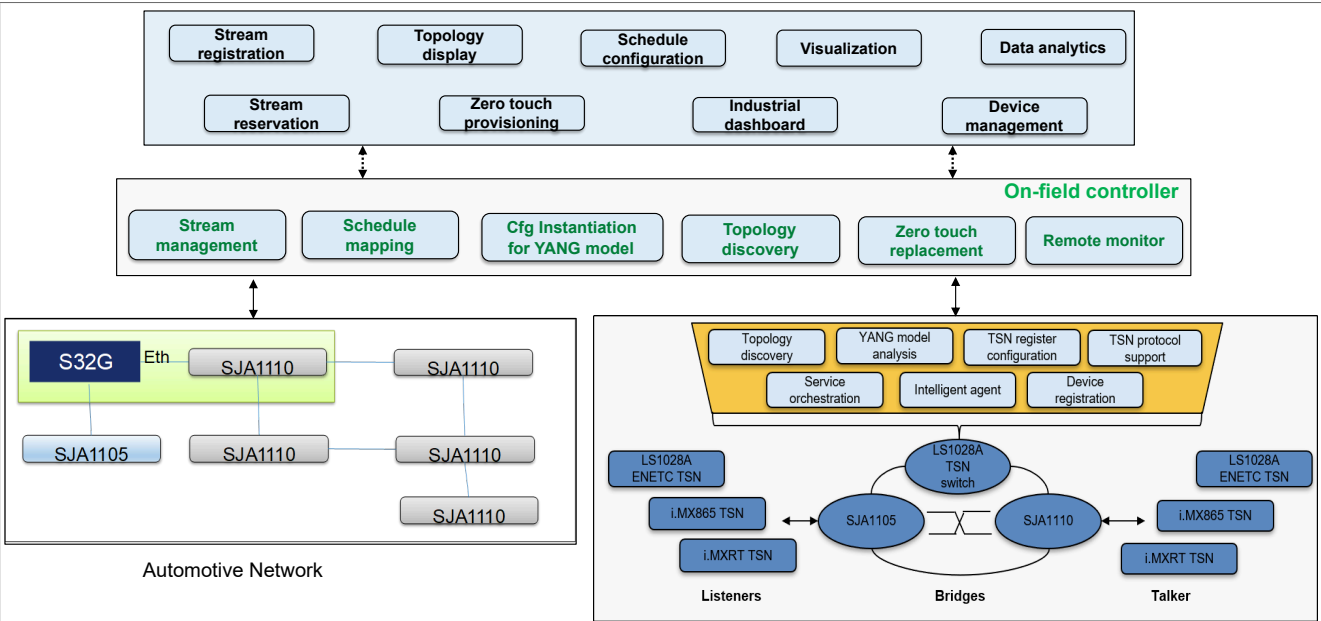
Stream registration

Topology display

Schedule configuration

Visualization

Data analytics

Stream reservation

Zero touch provisioning

Industrial dashboard

Device management

On-field controller

Stream management

Schedule mapping

Cfg Instantiation for YANG model

Topology discovery

Zero touch replacement

Remote monitor

S32G

Eth

SJA1110

SJA1110

SJA1105

SJA1110

SJA1110

SJA1110

Automotive Network

Topology discovery

YANG model analysis

TSN register configuration

TSN protocol support

Service orchestration

Intelligent agent

Device registration

LS1028A ENETC TSN

LS1028A TSN switch

LS1028A ENETC TSN

i.MX865 TSN

SJA1105

SJA1110

i.MX865 TSN

i.MXRT TSN

i.MXRT TSN

Listeners

Bridges

Talker